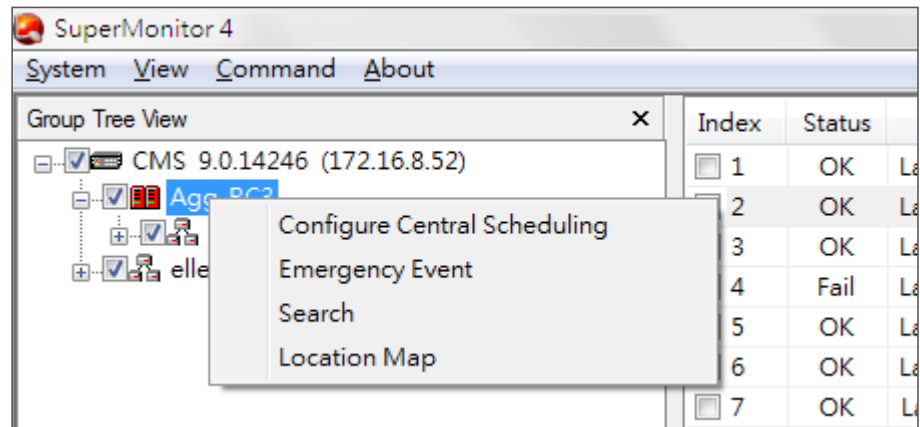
SuperMonitor 4

System View Command About

Group Tree View ×

CMS 9.0.14246 (172.16.8.52)

Agg_PC3

elle

Configure Central Scheduling
Emergency Event
Search
Location Map

| Index | Status | |
|---|---|---|
| 1 | OK | La |
| 2 | OK | La |
| 3 | OK | La |
| 4 | Fail | La |
| 5 | OK | La |
| 6 | OK | La |
| 7 | OK | La |